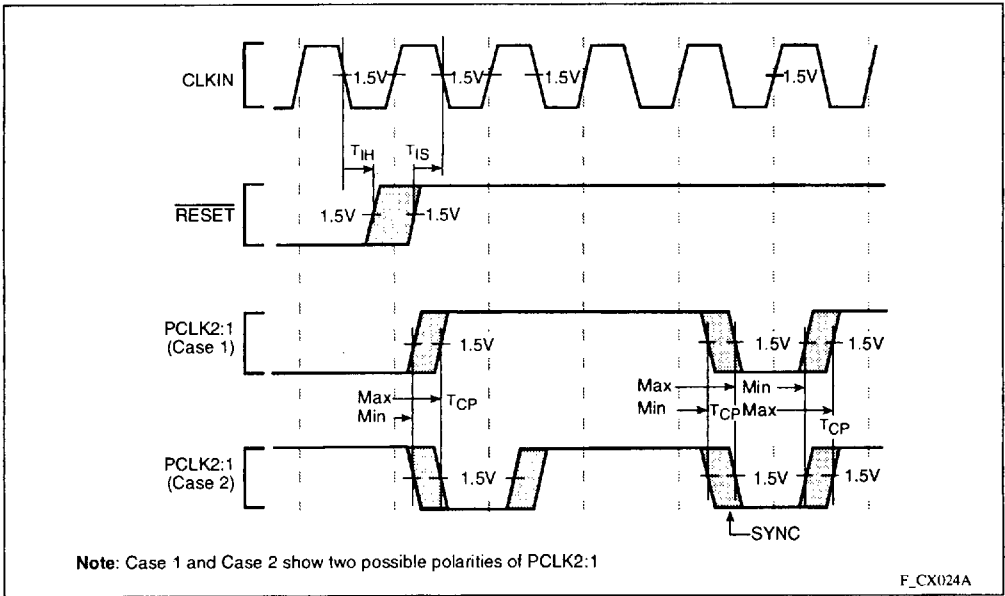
CLKIN

1.5V

1.5V

1.5V

1.5V

$T_{IH}$

$T_{IS}$

$\overline{\text{RESET}}$

1.5V

1.5V

PCLK2:1 (Case 1)

1.5V

1.5V

1.5V

Max

Min

$T_{CP}$

Max

Min

$T_{CP}$

Min

Max

$T_{CP}$

PCLK2:1 (Case 2)

1.5V

1.5V

1.5V

SYNC

**Note**: Case 1 and Case 2 show two possible polarities of PCLK2:1

F_CX024A